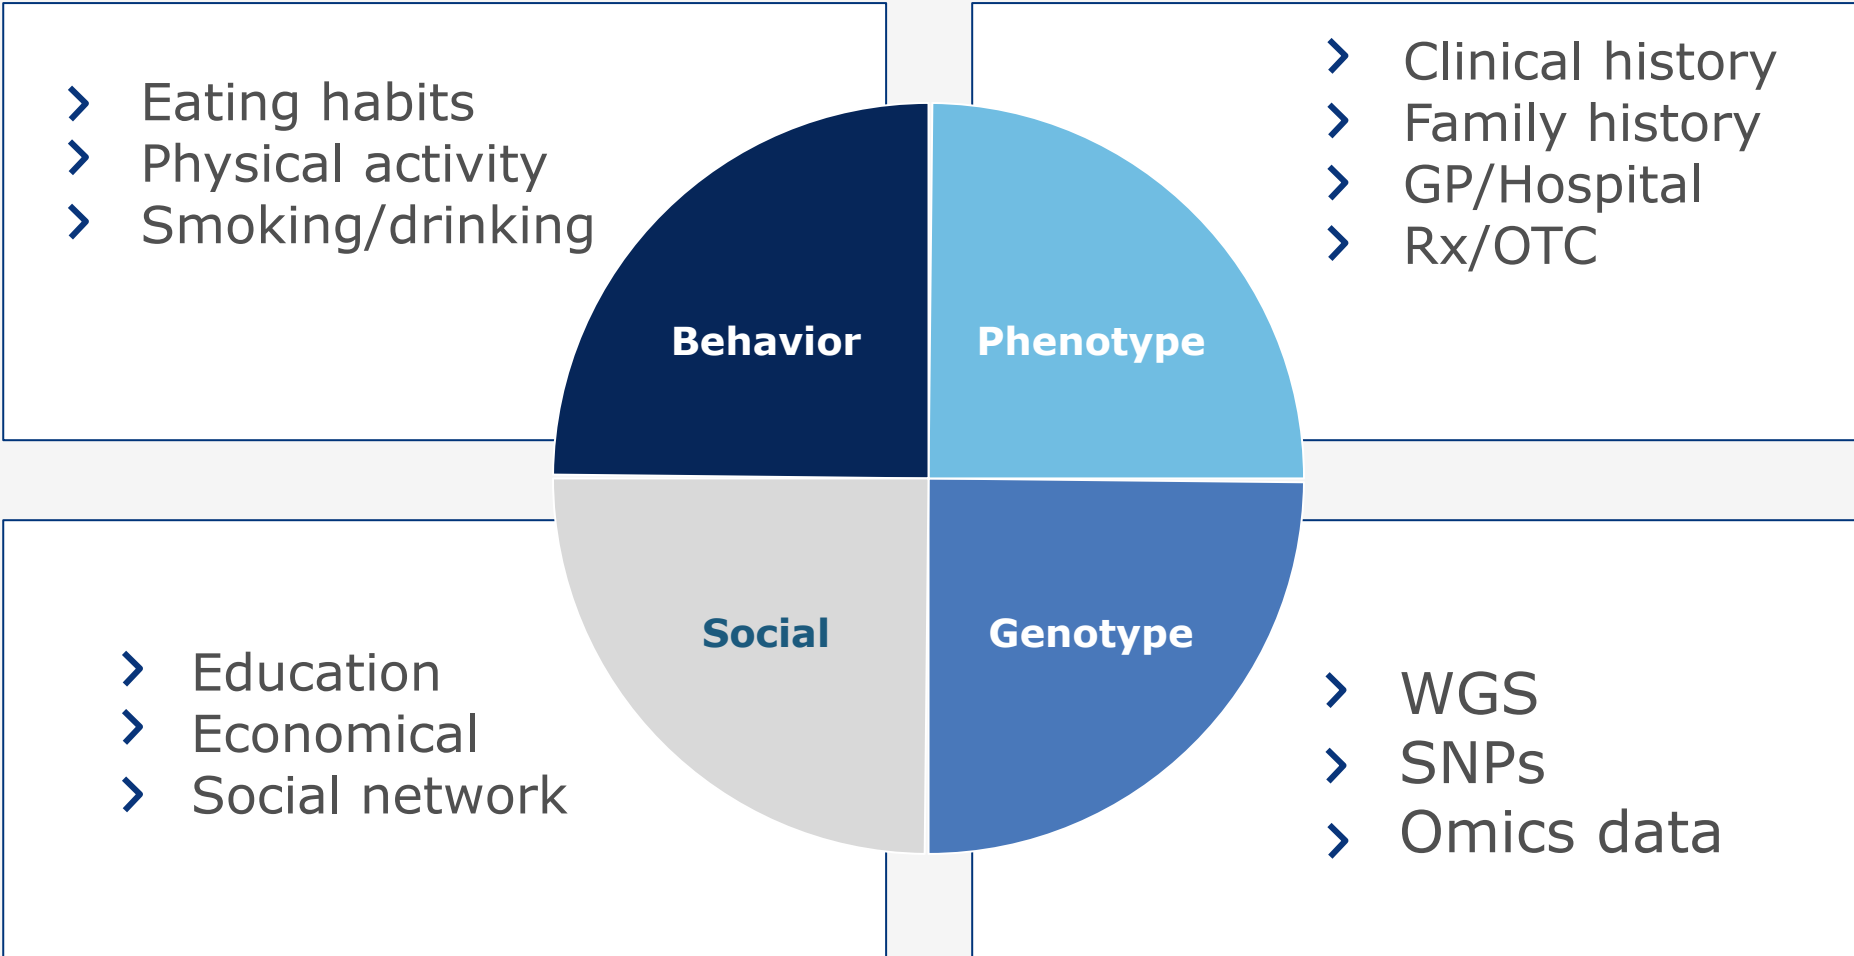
› Eating habits
› Physical activity
› Smoking/drinking

› Clinical history
› Family history
› GP/Hospital
› Rx/OTC

Behavior

Phenotype

Social

Genotype

› Education
› Economical
› Social network

› WGS
› SNPs
› Omics data